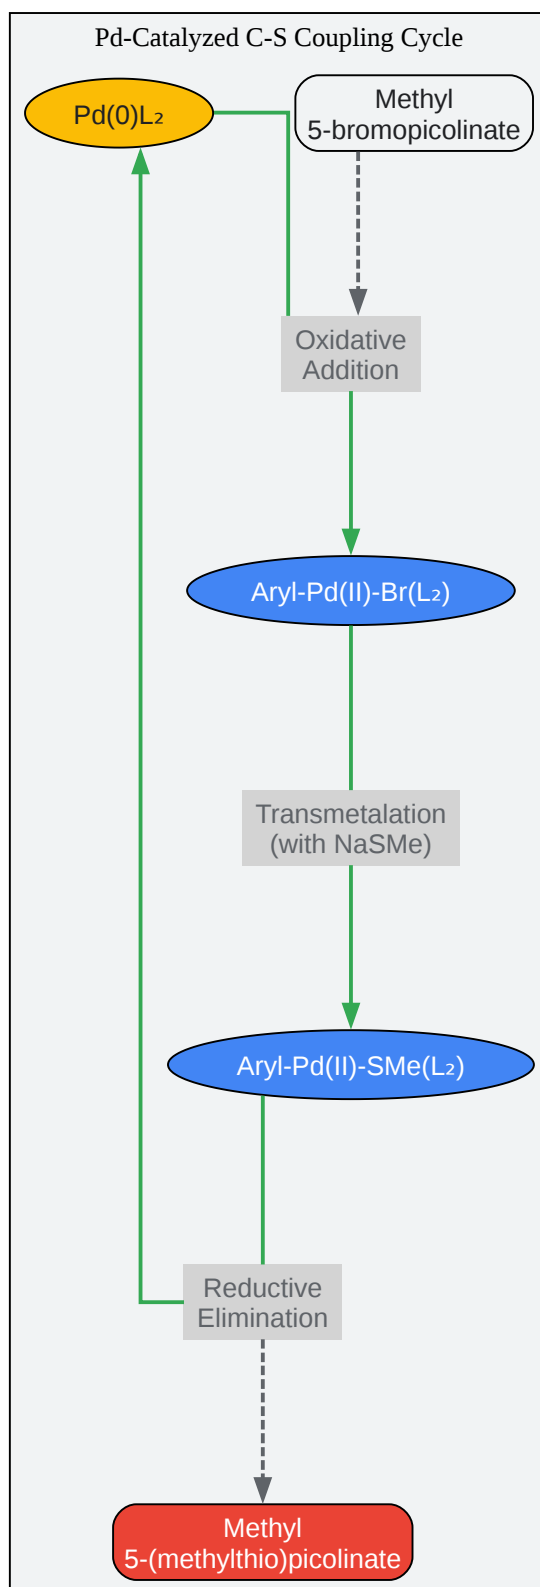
Pd-Catalyzed C-S Coupling Cycle

Pd(0)L₂

Methyl 5-bromopicolinate

Oxidative Addition

Aryl-Pd(II)-Br(L₂)

Transmetalation (with NaSMe)

Aryl-Pd(II)-SMe(L₂)

Reductive Elimination

Methyl 5-(methylthio)picolinate